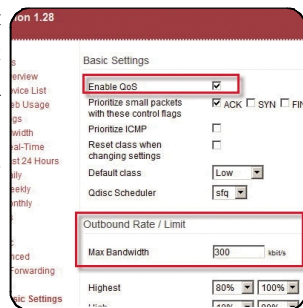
on 1.28

s
erview
vice List
eb Usage
gs
width
al-Time
st 24 Hours
ily
ekly
nthly

nced
Forwarding

sic Settings

Basic Settings

Enable QoS ☑

Prioritize small packets with these control flags ☑ ACK ☐ SYN ☐ FIN

Prioritize ICMP ☐

Reset class when changing settings ☐

Default class Low

Qdisc Scheduler sfq

Outbound Rate / Limit

Max Bandwidth 300 kbit/s

Highest 80% 100%

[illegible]